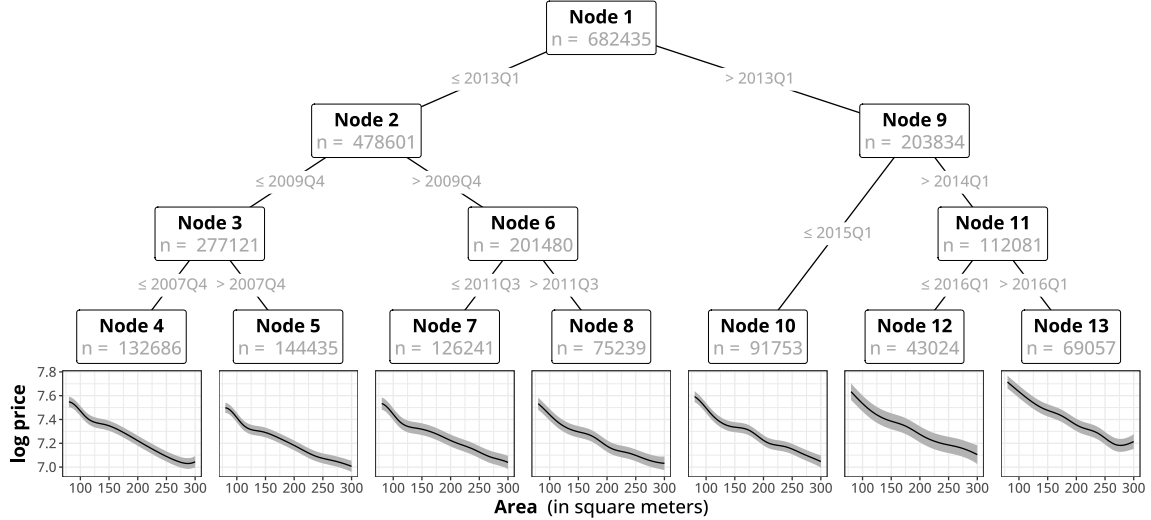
Node 1
n = 682435

≤ 2013Q1
> 2013Q1

Node 2
n = 478601

Node 9
n = 203834

≤ 2009Q4
> 2009Q4

> 2014Q1

Node 3
n = 277121

Node 6
n = 201480

≤ 2015Q1

Node 11
n = 112081

≤ 2007Q4
> 2007Q4

≤ 2011Q3
> 2011Q3

≤ 2016Q1
> 2016Q1

Node 4
n = 132686

Node 5
n = 144435

Node 7
n = 126241

Node 8
n = 75239

Node 10
n = 91753

Node 12
n = 43024

Node 13
n = 69057

7.8
7.6
7.4
7.2
7.0

log price

100 150 200 250 300
100 150 200 250 300
100 150 200 250 300
100 150 200 250 300
100 150 200 250 300
100 150 200 250 300
100 150 200 250 300

Area (in square meters)